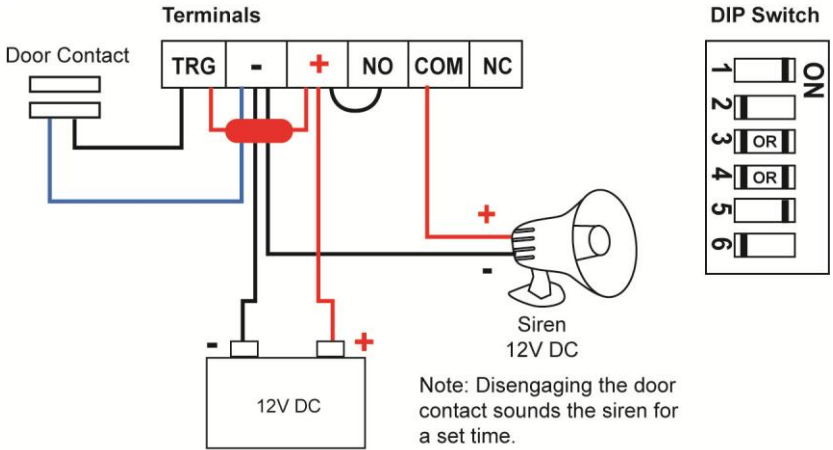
Terminals

Door Contact

| TRG | - | + | NO | COM | NC |
|---|---|---|---|---|---|

DIP Switch

ON

1

2

3 OR

4 OR

5

6

+

-

Siren
12V DC

-

+

12V DC

Note: Disengaging the door contact sounds the siren for a set time.